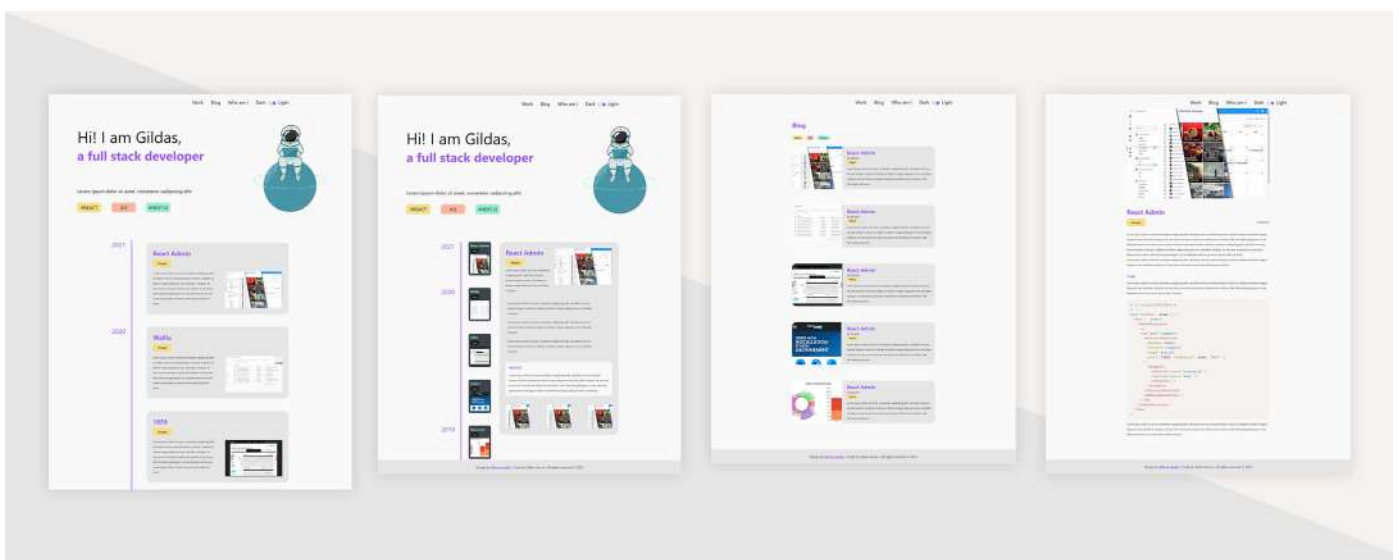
Work Blog Who am I Dark Light

Hi! I am Gildas,
a full stack developer

Lorem ipsum dolor sit amet, consectetur adipiscing elit

REACT JEE NODEJS

2021

React Admin

2020

Mollis

2019

Work Blog Who am I Dark Light

Hi! I am Gildas,
a full stack developer

Lorem ipsum dolor sit amet, consectetur adipiscing elit

REACT JEE NODEJS

2021

React Admin

2020

2019

Work Blog Who am I Dark Light

Blog

React Admin

React Admin

React Admin

React Admin

React Admin

Work Blog Who am I Dark Light

React Admin